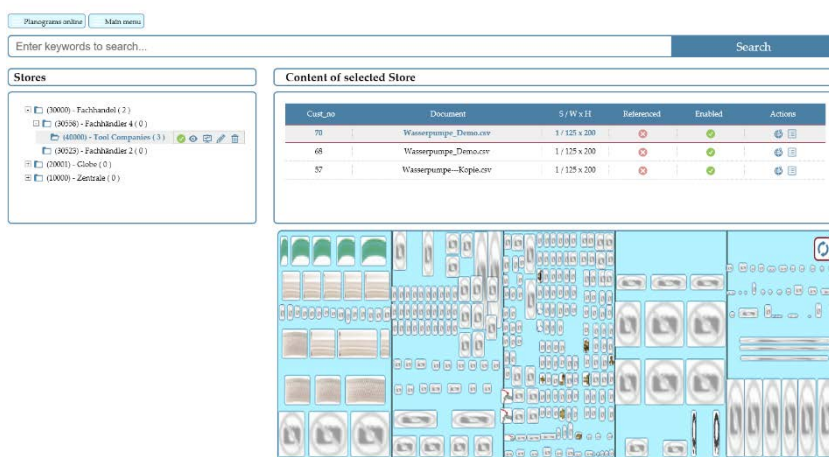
Planograms online Main menu

Enter keywords to search...

Search

Stores

(30000) - Fachhandel ( 2 )
(30558) - Fachhändler 4 ( 0 )
(40000) - Tool Companies ( 3 )
(30523) - Fachhändler 2 ( 0 )
(20001) - Globe ( 0 )
(10000) - Zentrale ( 0 )

Content of selected Store

| Cust_no | Document | S / W x H | Referenced | Enabled | Actions |
|---|---|---|---|---|---|
| 70 | Wasserpumpe_Demo.csv | 1 / 125 x 200 | | | |
| 68 | Wasserpumpe_Demo.csv | 1 / 125 x 200 | | | |
| 57 | Wasserpumpe---Kopie.csv | 1 / 125 x 200 | | | |